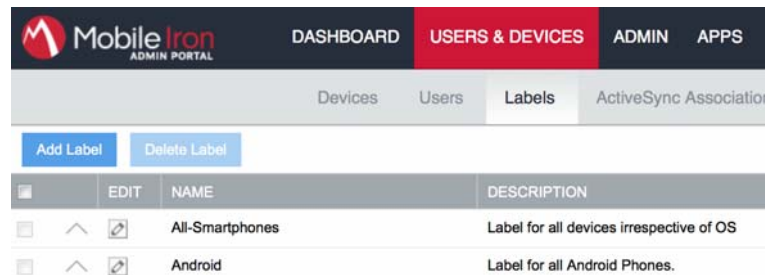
MobileIron ADMIN PORTAL

DASHBOARD USERS & DEVICES ADMIN APPS

Devices Users Labels ActiveSync Associatio

Add Label Delete Label

| | EDIT | NAME | DESCRIPTION |
|---|---|---|---|
| | | All-Smartphones | Label for all devices irrespective of OS |
| | | Android | Label for all Android Phones. |